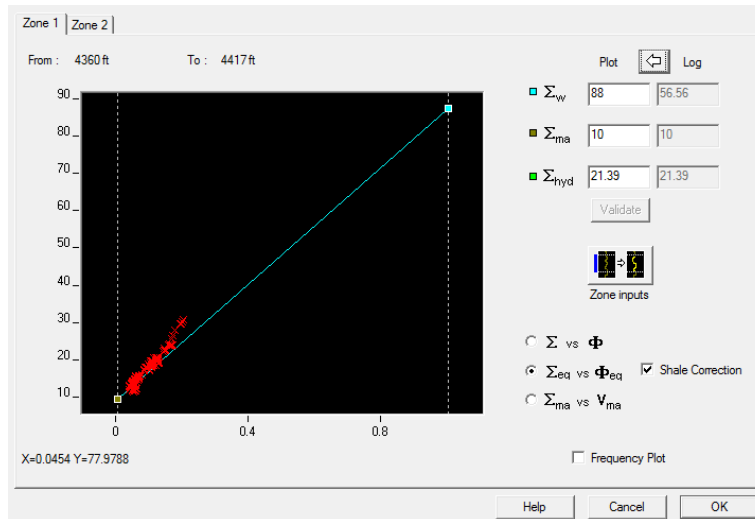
Zone 1 | Zone 2

From : 4360 ft To : 4417 ft

Plot Log

$\Sigma_w$ 88 56.56

$\Sigma_{ma}$ 10 10

$\Sigma_{hyd}$ 21.39 21.39

Validate

Zone inputs

90
80
70
60
50
40
30
20
10

0 0.4 0.8

$\Sigma$ vs $\Phi$

$\Sigma_{eq}$ vs $\Phi_{eq}$

Shale Correction

$\Sigma_{ma}$ vs $V_{ma}$

X=0.0454 Y=77.9788

Frequency Plot

Help Cancel OK